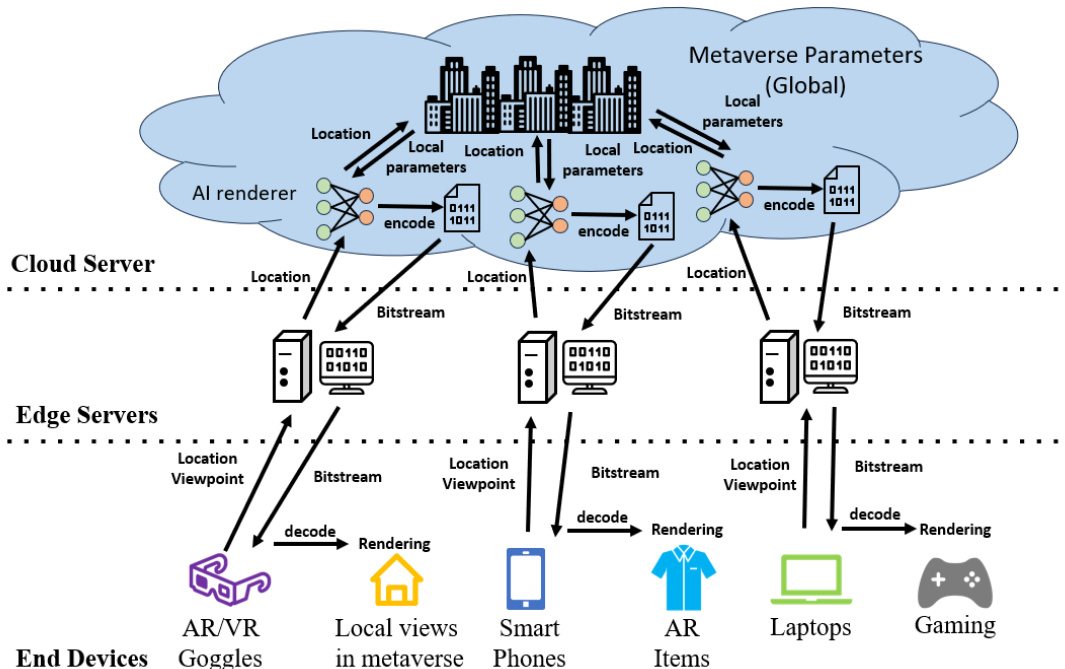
Metaverse Parameters (Global)

Location

Local parameters

Location

Local parameters

Location

Local parameters

AI renderer

encode

0111
1011

encode

0111
1011

encode

0111
1011

Cloud Server

Location

Location

Location

Bitstream

Bitstream

Bitstream

00110
01010

00110
01010

00110
01010

Edge Servers

Location
Viewpoint

Bitstream

Location
Viewpoint

Bitstream

Location
Viewpoint

Bitstream

decode

Rendering

decode

Rendering

decode

Rendering

AR/VR Goggles

Local views in metaverse

Smart Phones

AR Items

Laptops

Gaming

End Devices